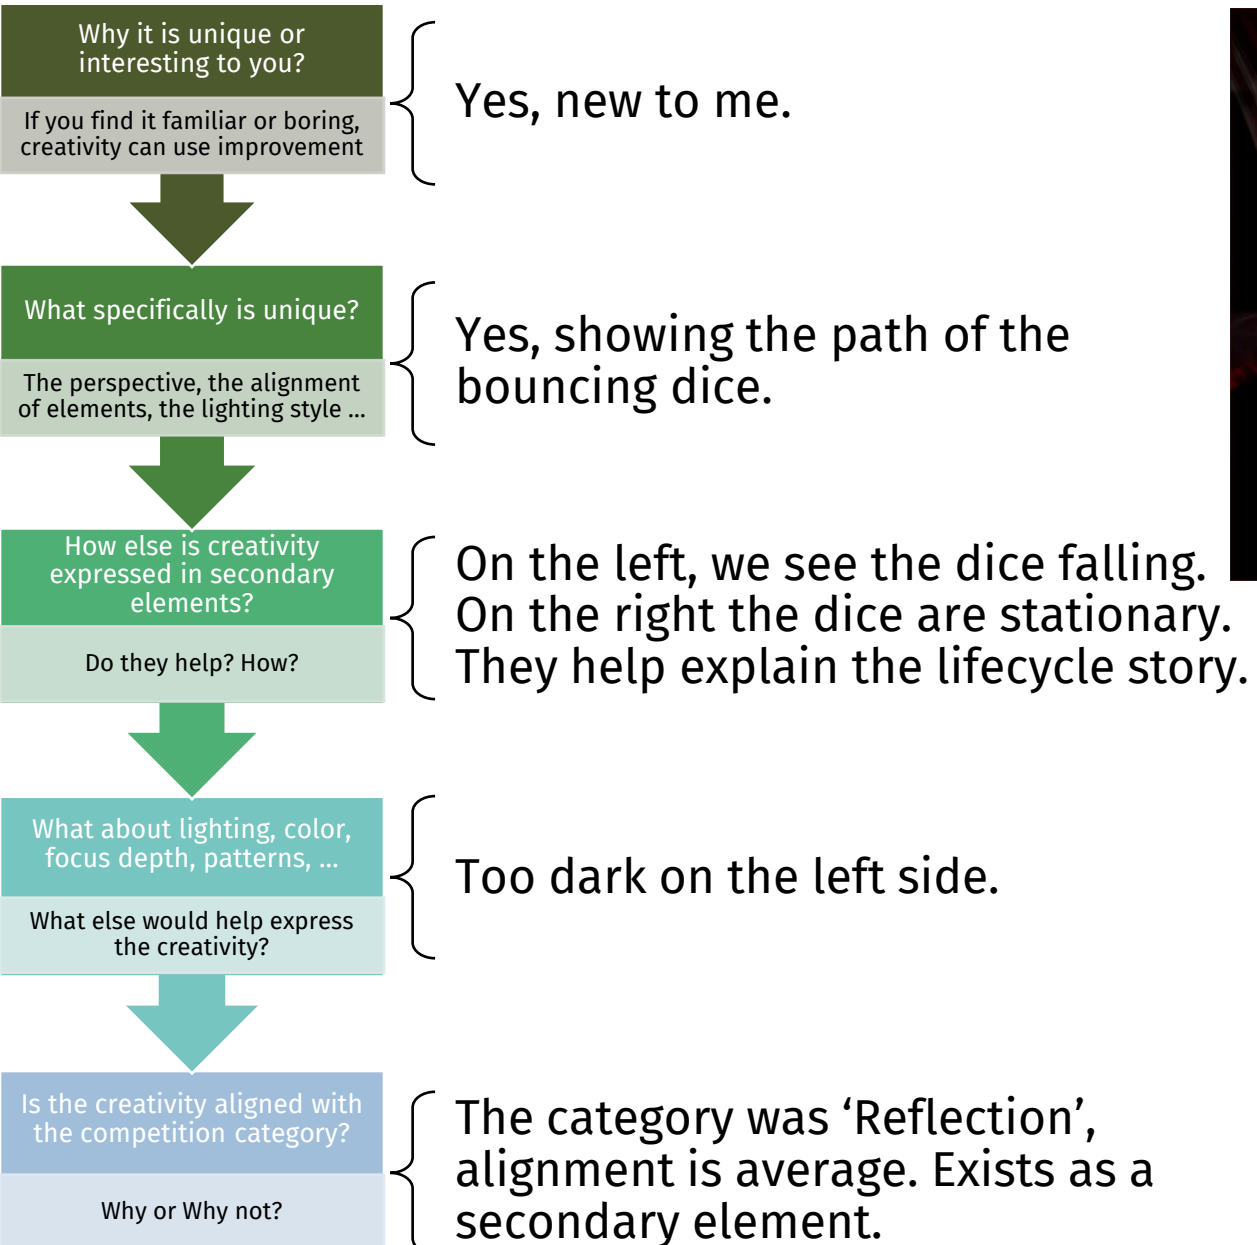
Why it is unique or interesting to you?

If you find it familiar or boring, creativity can use improvement

Yes, new to me.

What specifically is unique?

The perspective, the alignment of elements, the lighting style ...

Yes, showing the path of the bouncing dice.

How else is creativity expressed in secondary elements?

Do they help? How?

On the left, we see the dice falling. On the right the dice are stationary. They help explain the lifecycle story.

What about lighting, color, focus depth, patterns, ...

What else would help express the creativity?

Too dark on the left side.

Is the creativity aligned with the competition category?

Why or Why not?

The category was ‘Reflection’, alignment is average. Exists as a secondary element.